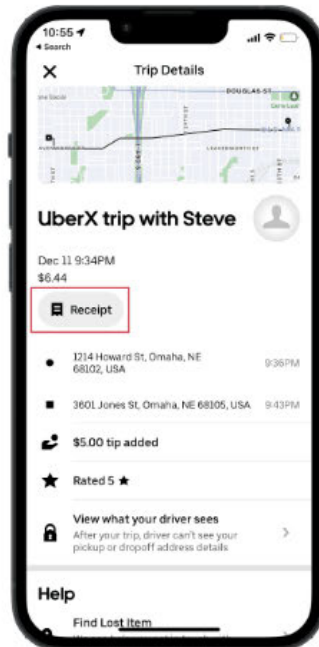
10:55
◂ Search

Trip Details

DOUGLAS ST

UberX trip with Steve

Dec 11 9:34PM
$6.44

Receipt

1214 Howard St, Omaha, NE 68102, USA
9:36PM

3601 Jones St, Omaha, NE 68105, USA
9:43PM

$5.00 tip added

Rated 5 ★

View what your driver sees
After your trip, driver can't see your pickup or dropoff address details

Help

Find Lost Item
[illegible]